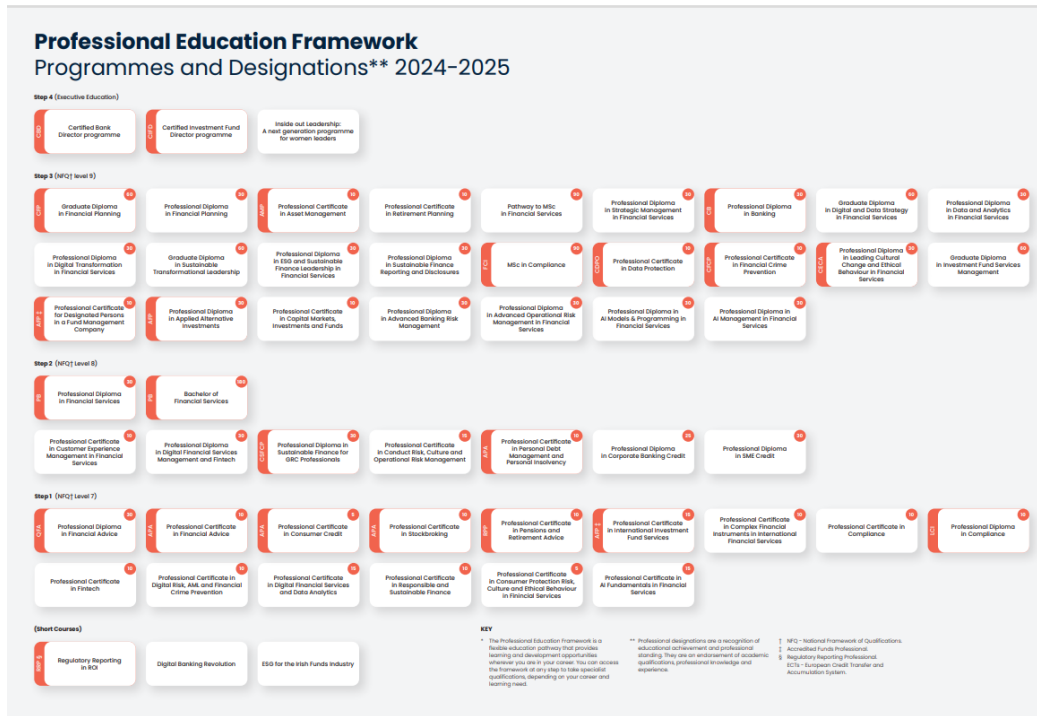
Professional Education Framework
Programmes and Designations** 2024-2025

Step 4 (Executive Education)

CBD Certified Bank Director programme

CIFD Certified Investment Fund Director programme

Inside out Leadership: A next generation programme for women leaders

Step 3 (NFQ† level 9)

CFP Graduate Diploma in Financial Planning 60

Professional Diploma in Financial Planning 30

AMP Professional Certificate in Asset Management 15

Professional Certificate in Retirement Planning 15

Pathway to MSc in Financial Services 30

Professional Diploma in Strategic Management in Financial Services 30

CB Professional Diploma in Banking 30

Graduate Diploma in Digital and Data Strategy in Financial Services 60

Professional Diploma in Data and Analytics in Financial Services 30

Professional Diploma in Digital Transformation in Financial Services 30

Graduate Diploma in Sustainable Transformational Leadership 60

Professional Diploma in ESG and Sustainable Finance Leadership in Financial Services 30

Professional Diploma in Sustainable Finance Reporting and Disclosures 30

FCI MSc in Compliance 90

CDPO Professional Certificate in Data Protection 10

CFCP Professional Certificate in Financial Crime Prevention 10

CECA Professional Diploma in Leading Cultural Change and Ethical Behaviour in Financial Services 10

Graduate Diploma in Investment Fund Services Management 60

AIFP ‡ Professional Certificate for Designated Persons in a Fund Management Company 10

AFP Professional Diploma in Applied Alternative Investments 30

Professional Certificate in Capital Markets, Investments and Funds 15

Professional Diploma in Advanced Banking Risk Management 20

Professional Diploma in Advanced Operational Risk Management in Financial Services 20

Professional Diploma in AI Models & Programming in Financial Services 20

Professional Diploma in AI Management in Financial Services 20

Step 2 (NFQ† Level 8)

PB Professional Diploma in Financial Services 30

PB Bachelor of Financial Services 180

Professional Certificate in Customer Experience Management in Financial Services 15

Professional Diploma in Digital Financial Services Management and Fintech 30

CSFCP Professional Diploma in Sustainable Finance for GRC Professionals 30

Professional Certificate in Conduct Risk, Culture and Operational Risk Management 15

APA Professional Certificate in Personal Debt Management and Personal Insolvency 10

Professional Diploma in Corporate Banking Credit 25

Professional Diploma in SME Credit 30

Step 1 (NFQ† Level 7)

QFA Professional Diploma in Financial Advice 30

APA Professional Certificate in Financial Advice 10

APA Professional Certificate in Consumer Credit 5

APA Professional Certificate in Stockbroking 15

RPP Professional Certificate in Pensions and Retirement Advice 10

AIFP ‡ Professional Certificate in International Investment Fund Services 15

Professional Certificate in Complex Financial Instruments in International Financial Services 10

Professional Certificate in Compliance 10

LCI Professional Diploma in Compliance 15

Professional Certificate in Fintech 10

Professional Certificate in Digital Risk, AML and Financial Crime Prevention 10

Professional Certificate in Digital Financial Services and Data Analytics 15

Professional Certificate in Responsible and Sustainable Finance 10

Professional Certificate in Consumer Protection Risk, Culture and Ethical Behaviour in Financial Services 5

Professional Certificate in AI Fundamentals in Financial Services 15

(Short Courses)

RRP § Regulatory Reporting in ROI

Digital Banking Revolution

ESG for the Irish Funds Industry

KEY

* The Professional Education Framework is a flexible education pathway that provides learning and development opportunities wherever you are in your career. You can access the framework at any step to take specialist qualifications, depending on your career and learning need.

** Professional designations are a recognition of educational achievement and professional standing. They are an endorsement of academic qualifications, professional knowledge and experience.

† NFQ – National Framework of Qualifications.
‡ Accredited Funds Professional.
§ Regulatory Reporting Professional.
ECTs – European Credit Transfer and Accumulation System.